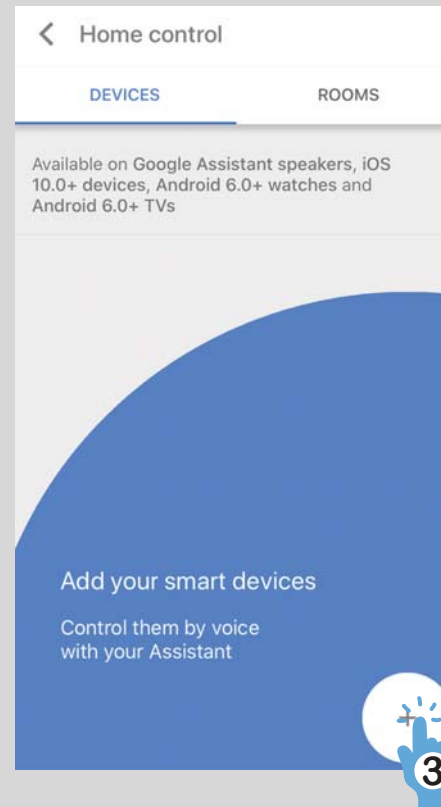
Home control

DEVICES

ROOMS

Available on Google Assistant speakers, iOS 10.0+ devices, Android 6.0+ watches and Android 6.0+ TVs

Add your smart devices

Control them by voice with your Assistant

+

3